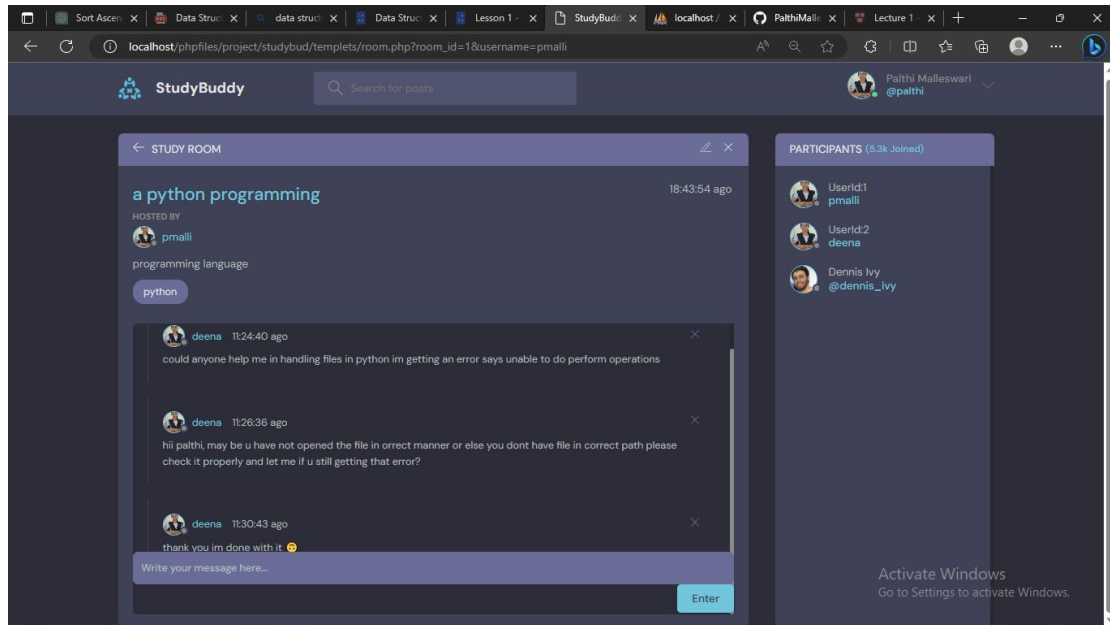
Sort Ascen × | Data Struc × | data struct × | Data Struc × | Lesson 1 - × | StudyBudd × | localhost / × | PalthiMalle × | Lecture 1 × | +

localhost/phpfiles/project/studybud/templets/room.php?room_id=1&username=pmalli

StudyBuddy

Search for posts

Palthi Malleswari
@palthi

← STUDY ROOM

a python programming

18:43:54 ago

HOSTED BY

pmalli

programming language

python

deena 11:24:40 ago

could anyone help me in handling files in python im getting an error says unable to do perform operations

deena 11:26:36 ago

hii palthi, may be u have not opened the file in orrect manner or else you dont have file in correct path please check it properly and let me if u still getting that error?

deena 11:30:43 ago

thank you im done with it

Write your message here...

Enter

PARTICIPANTS (5.3k Joined)

UserId:1
pmalli

UserId:2
deena

Dennis Ivy
@dennis_ivy

Activate Windows
Go to Settings to activate Windows.